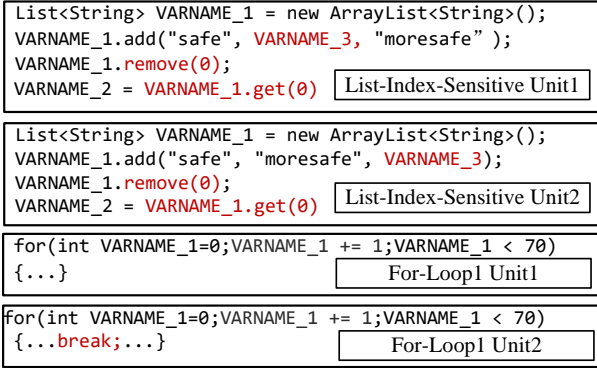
List<String> VARNAME_1 = new ArrayList<String>();
VARNAME_1.add("safe", VARNAME_3, "moresafe" );
VARNAME_1.remove(0);
VARNAME_2 = VARNAME_1.get(0)

List-Index-Sensitive Unit1

List<String> VARNAME_1 = new ArrayList<String>();
VARNAME_1.add("safe", "moresafe", VARNAME_3);
VARNAME_1.remove(0);
VARNAME_2 = VARNAME_1.get(0)

List-Index-Sensitive Unit2

for(int VARNAME_1=0;VARNAME_1 += 1;VARNAME_1 < 70)
{...}

For-Loop1 Unit1

for(int VARNAME_1=0;VARNAME_1 += 1;VARNAME_1 < 70)
{...break;...}

For-Loop1 Unit2